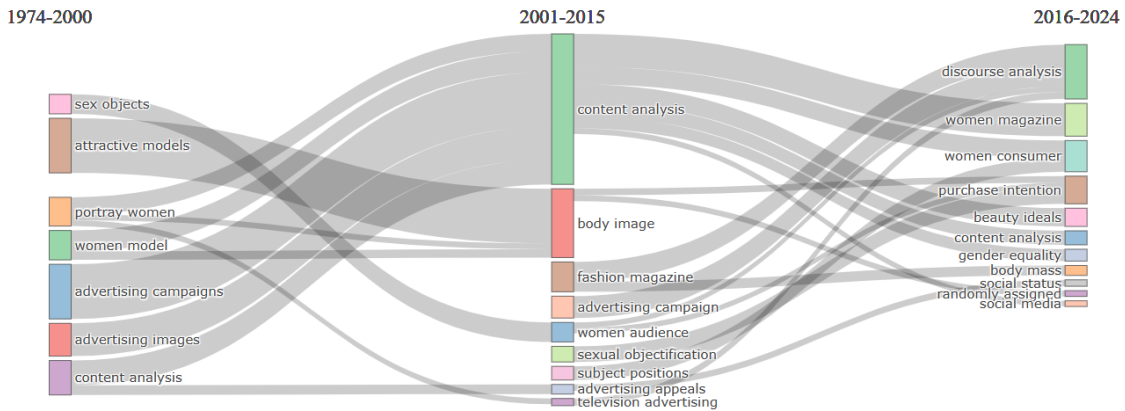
1974-2000

2001-2015

2016-2024

sex objects
attractive models
portray women
women model
advertising campaigns
advertising images
content analysis

content analysis
body image
fashion magazine
advertising campaign
women audience
sexual objectification
subject positions
advertising appeals
television advertising

discourse analysis
women magazine
women consumer
purchase intention
beauty ideals
content analysis
gender equality
body mass
social status
randomly assigned
social media